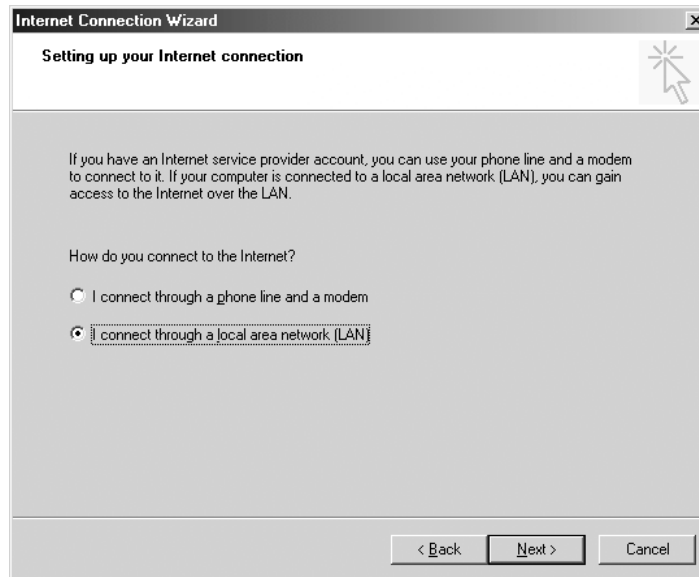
Internet Connection Wizard

Setting up your Internet connection

If you have an Internet service provider account, you can use your phone line and a modem to connect to it. If your computer is connected to a local area network (LAN), you can gain access to the Internet over the LAN.

How do you connect to the Internet?

I connect through a phone line and a modem

I connect through a local area network (LAN)

< Back

Next >

Cancel